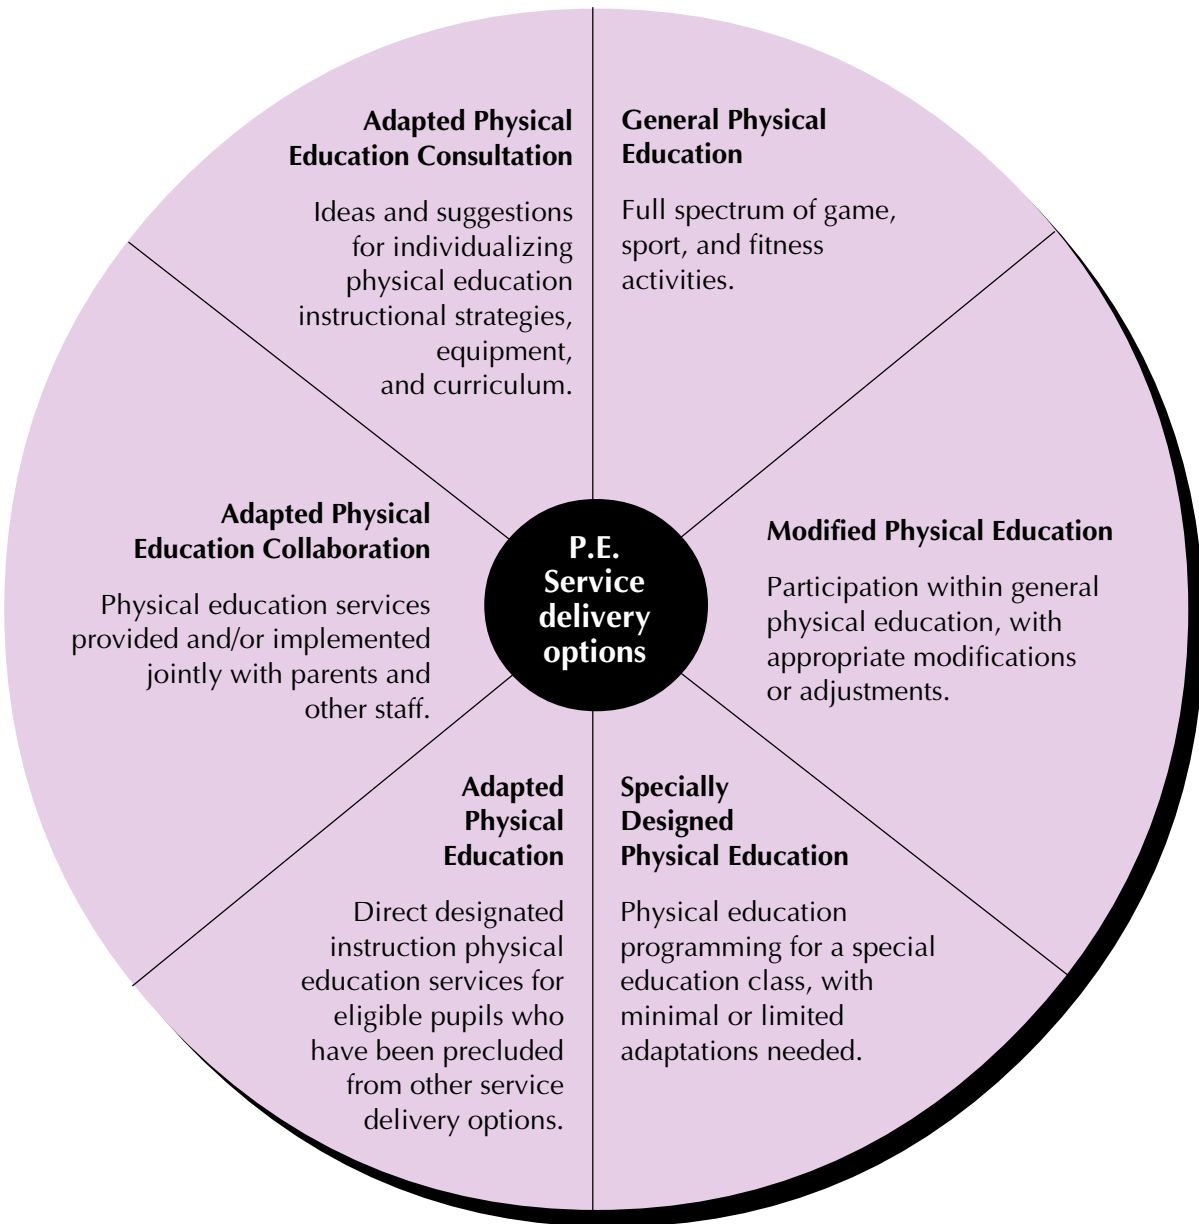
P.E. Service delivery options

General Physical Education

Full spectrum of game, sport, and fitness activities.

Modified Physical Education

Participation within general physical education, with appropriate modifications or adjustments.

Specially Designed Physical Education

Physical education programming for a special education class, with minimal or limited adaptations needed.

Adapted Physical Education

Direct designated instruction physical education services for eligible pupils who have been precluded from other service delivery options.

Adapted Physical Education Collaboration

Physical education services provided and/or implemented jointly with parents and other staff.

Adapted Physical Education Consultation

Ideas and suggestions for individualizing physical education instructional strategies, equipment, and curriculum.